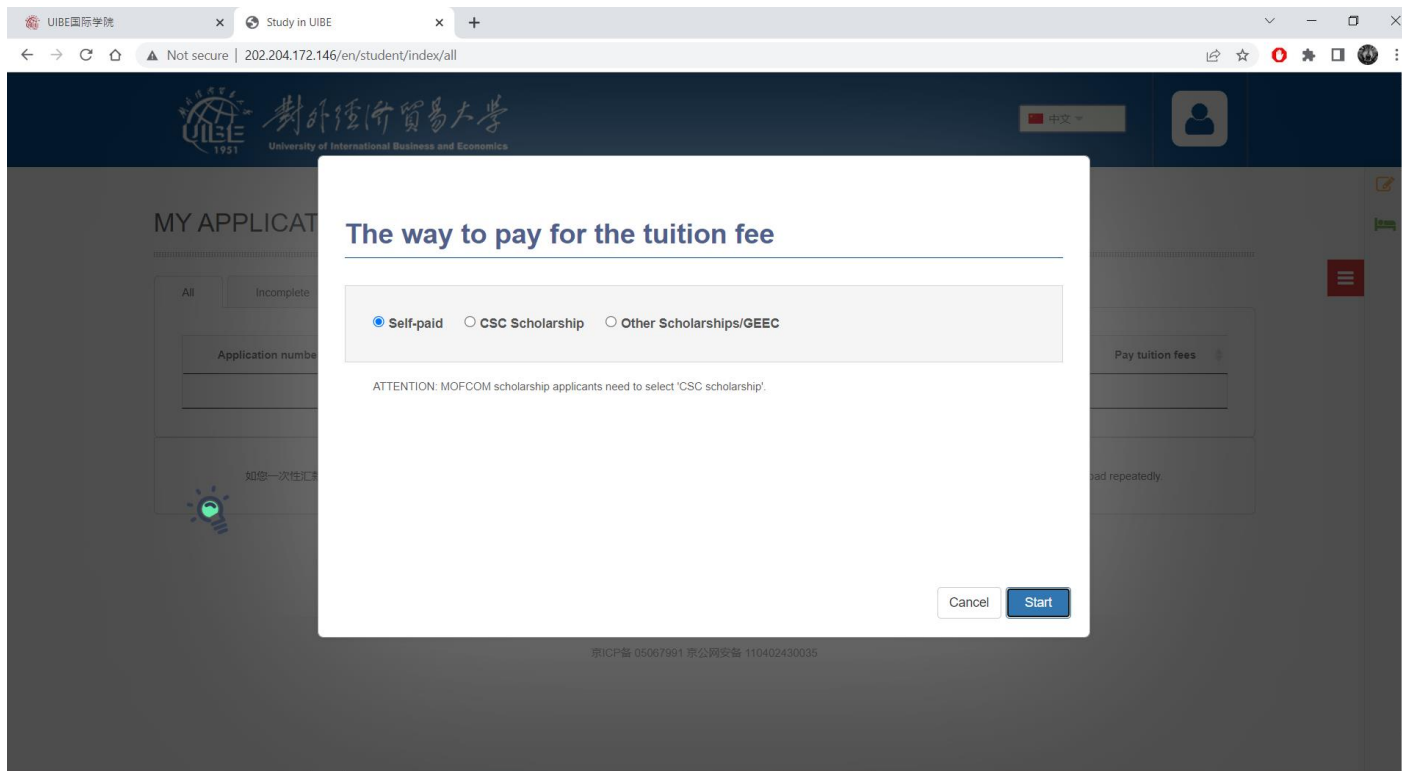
UIBE国际学院 ×
Study in UIBE ×
+

Not secure | 202.204.172.146/en/student/index/all

UIBE 1951 對外經濟貿易大學 University of International Business and Economics

中文

MY APPLICAT

All Incomplete

Application numbe

Pay tuition fees

如您一次性汇

oad repeatedly.

The way to pay for the tuition fee

Self-paid CSC Scholarship Other Scholarships/GEEC

ATTENTION: MOFCOM scholarship applicants need to select 'CSC scholarship'.

Cancel Start

京ICP备 05067991 京公网安备 110402430035